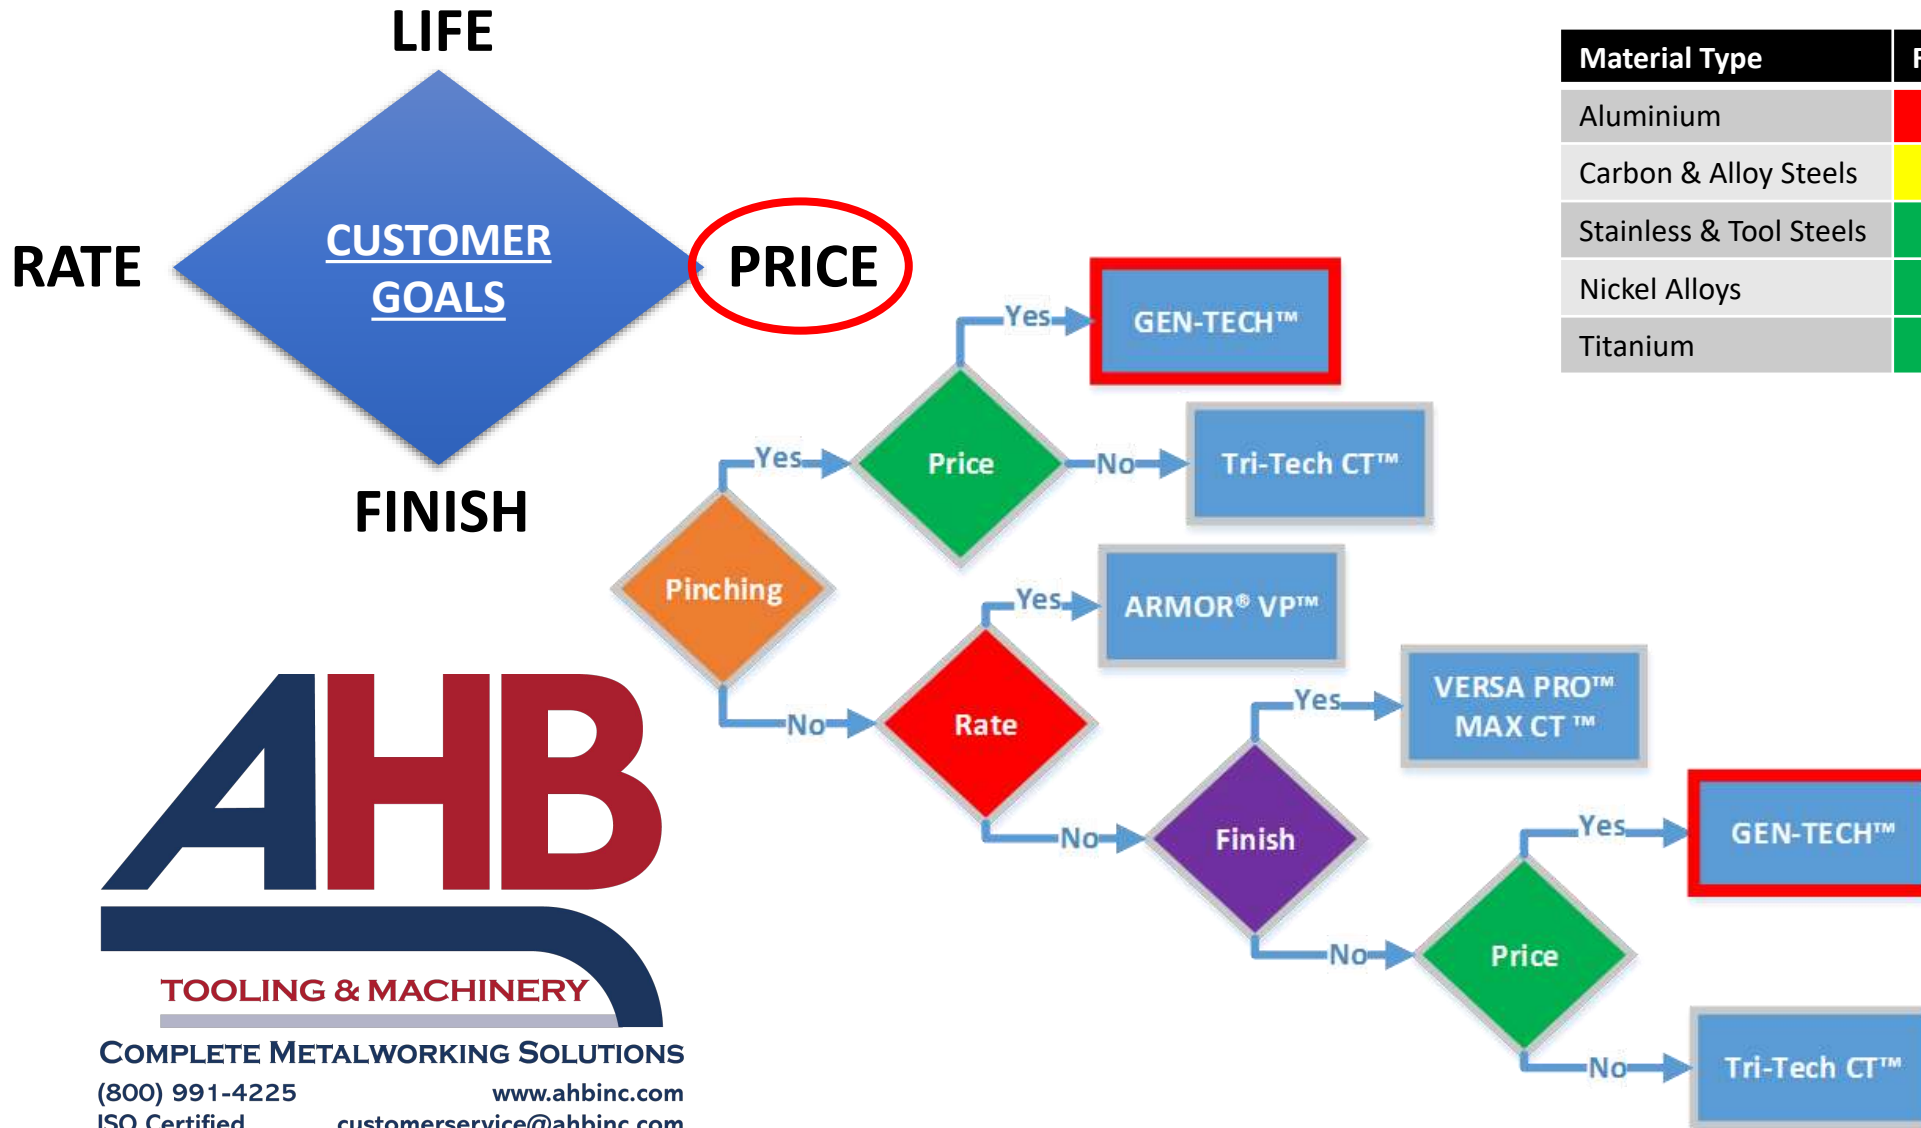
LIFE

RATE

CUSTOMER GOALS

PRICE

FINISH

| Material Type | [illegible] |
|---|---|
| Aluminium | |
| Carbon & Alloy Steels | |
| Stainless & Tool Steels | |
| Nickel Alloys | |
| Titanium | |

Pinching

Yes

Price

Yes

GEN-TECH™

No

Tri-Tech CT™

No

Rate

Yes

ARMOR® VP™

No

Finish

Yes

VERSA PRO™ MAX CT ™

No

Price

Yes

GEN-TECH™

No

Tri-Tech CT™

AHB

TOOLING & MACHINERY

COMPLETE METALWORKING SOLUTIONS

(800) 991-4225 www.ahbinc.com

ISO Certified customerservice@ahbinc.com